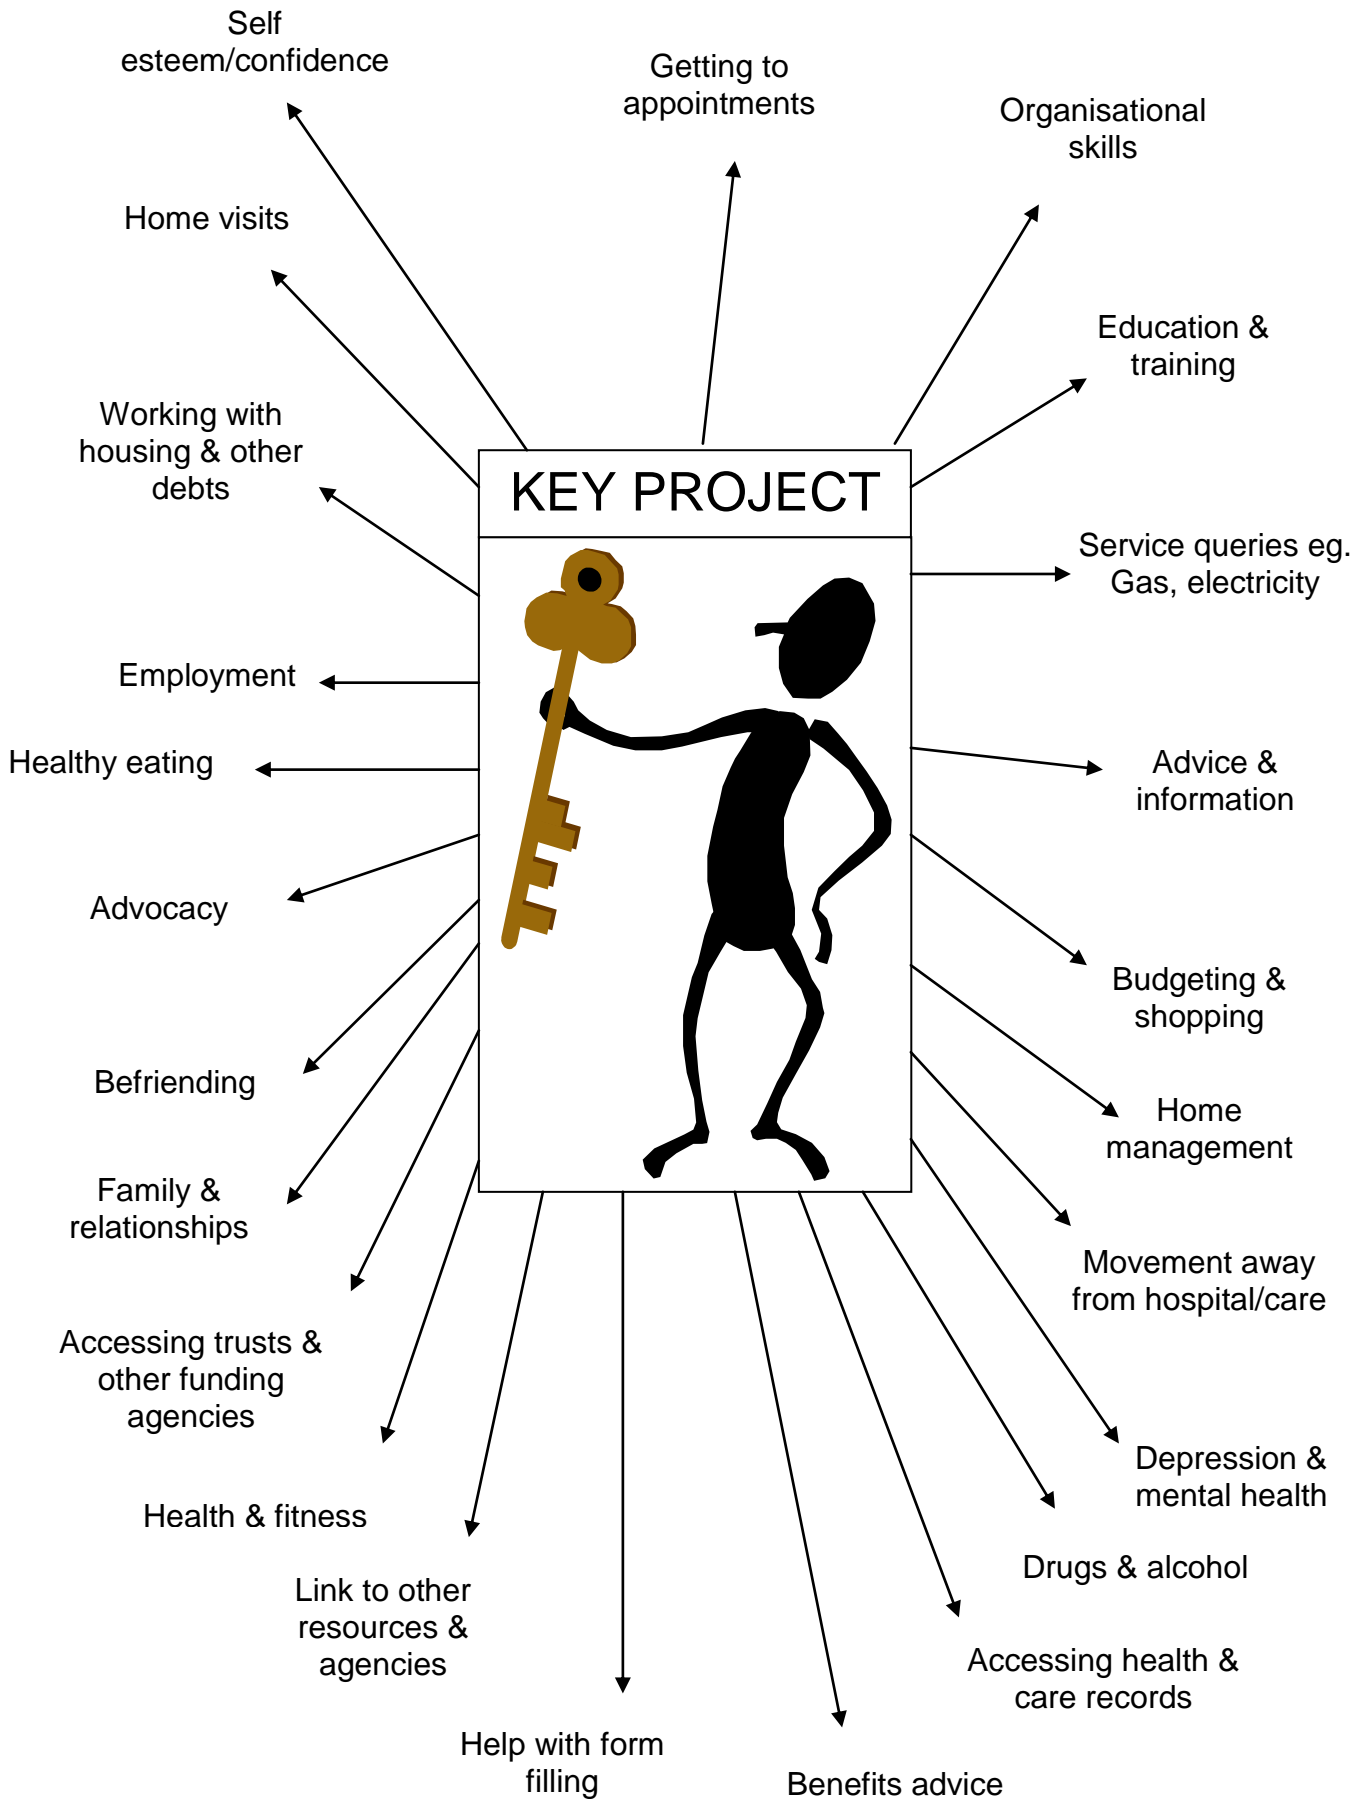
KEY PROJECT

Self esteem/confidence

Getting to appointments

Organisational skills

Home visits

Education & training

Working with housing & other debts

Service queries eg. Gas, electricity

Employment

Healthy eating

Advice & information

Advocacy

Budgeting & shopping

Befriending

Home management

Family & relationships

Movement away from hospital/care

Accessing trusts & other funding agencies

Depression & mental health

Health & fitness

Drugs & alcohol

Link to other resources & agencies

Accessing health & care records

Help with form filling

Benefits advice